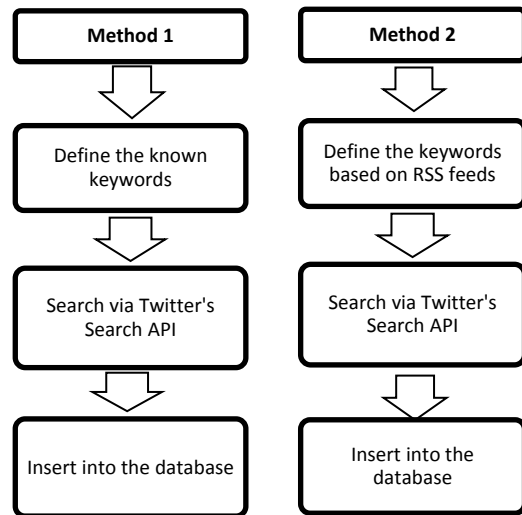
Method 1

Define the known keywords

Search via Twitter's Search API

Insert into the database

Method 2

Define the keywords based on RSS feeds

Search via Twitter's Search API

Insert into the database